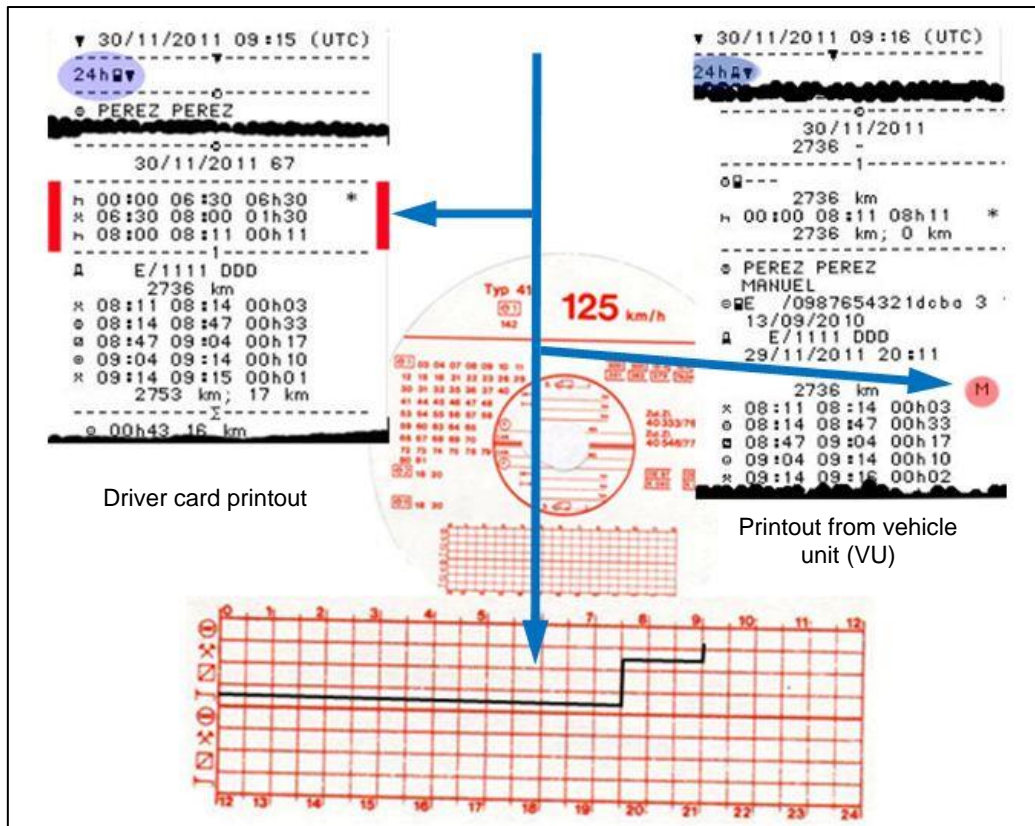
▼ 30/11/2011 09:15 (UTC)

24h▼

PEREZ PEREZ

30/11/2011 67

h 00:00 06:30 06h30 *
⚒ 06:30 08:00 01h30
h 08:00 08:11 00h11

1

E/1111 DDD
2736 km
⚒ 08:11 08:14 00h03
⊙ 08:14 08:47 00h33
⊠ 08:47 09:04 00h17
⊙ 09:04 09:14 00h10
⚒ 09:14 09:15 00h01
2753 km; 17 km

Σ

⊙ 00h43 16 km

Driver card printout

▼ 30/11/2011 09:16 (UTC)

24h▼

30/11/2011
2736 -

1

---
2736 km
h 00:00 08:11 08h11 *
2736 km; 0 km

⊙ PEREZ PEREZ
MANUEL
E /0987654321dcba 3
13/09/2010
E/1111 DDD
29/11/2011 20:11

M

2736 km
⚒ 08:11 08:14 00h03
⊙ 08:14 08:47 00h33
⊠ 08:47 09:04 00h17
⊙ 09:04 09:14 00h10
⚒ 09:14 09:16 00h02

Printout from vehicle unit (VU)

Typ 41

125 km/h

0 1 2 3 4 5 6 7 8 9 10 11 12

12 13 14 15 16 17 18 19 20 21 22 23 24